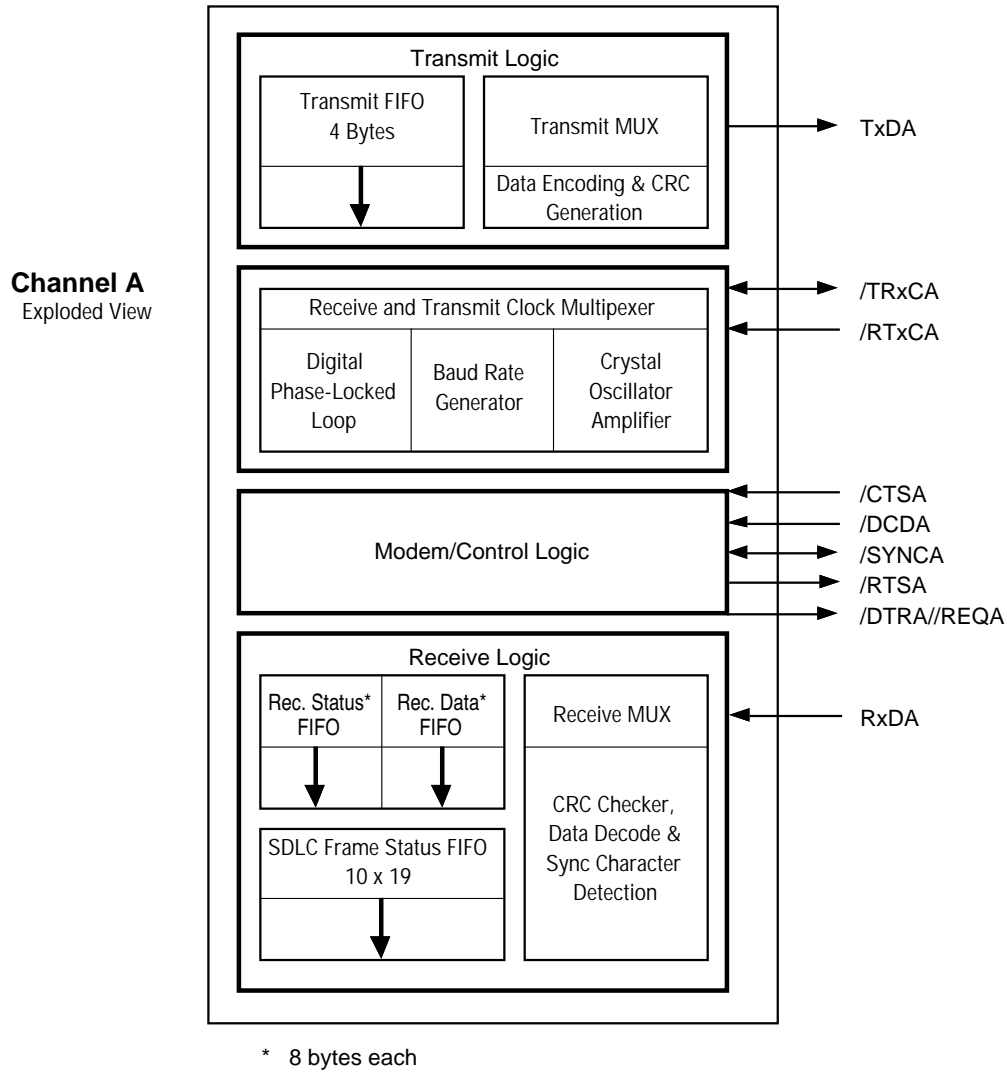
Channel A
Exploded View

Transmit Logic

Transmit FIFO
4 Bytes

Transmit MUX

Data Encoding & CRC Generation

TxDA

Receive and Transmit Clock Multipexer

Digital Phase-Locked Loop

Baud Rate Generator

Crystal Oscillator Amplifier

/TRxCA
/RTxCA

Modem/Control Logic

/CTSA
/DCDA
/SYNCA
/RTSA
/DTRA//REQA

Receive Logic

Rec. Status* FIFO

Rec. Data* FIFO

Receive MUX

RxDA

CRC Checker, Data Decode & Sync Character Detection

SDLC Frame Status FIFO
10 x 19

* 8 bytes each